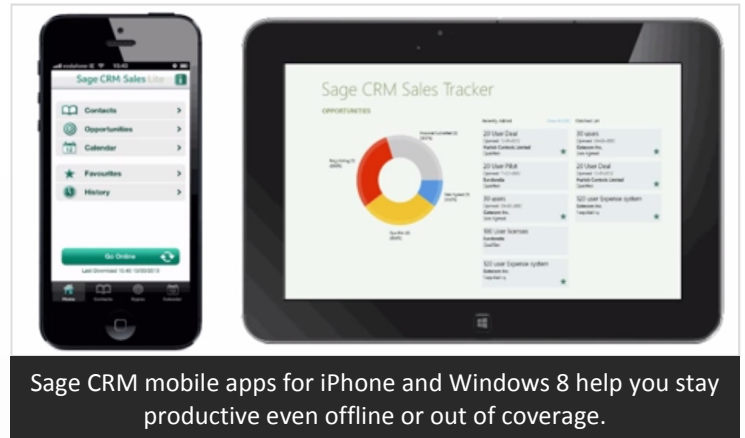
Sage CRM Sales Lite

Contacts

Opportunities

Calendar

Favourites

History

Go Online

Home

Contacts

Sage CRM Sales Tracker

OPPORTUNITIES

20 User Deal

20 User Pilot

30 users

100 User licenses

$20 user Expense system

30 users

20 User Deal

$20 user Expense system

Sage CRM mobile apps for iPhone and Windows 8 help you stay productive even offline or out of coverage.